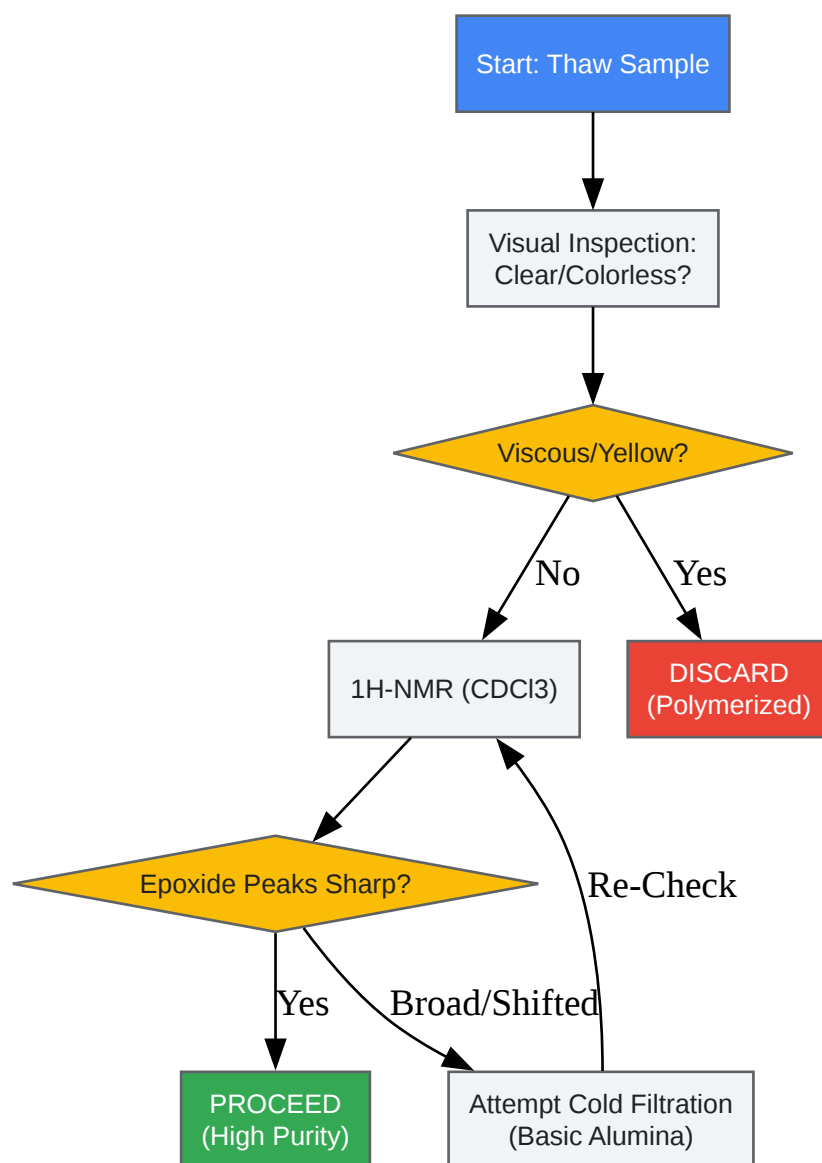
Start: Thaw Sample

Visual Inspection: Clear/Colorless?

Viscous/Yellow?

No

Yes

1H-NMR (CDCl3)

DISCARD (Polymerized)

Epoxide Peaks Sharp?

Re-Check

Yes

Broad/Shifted

PROCEED (High Purity)

Attempt Cold Filtration (Basic Alumina)